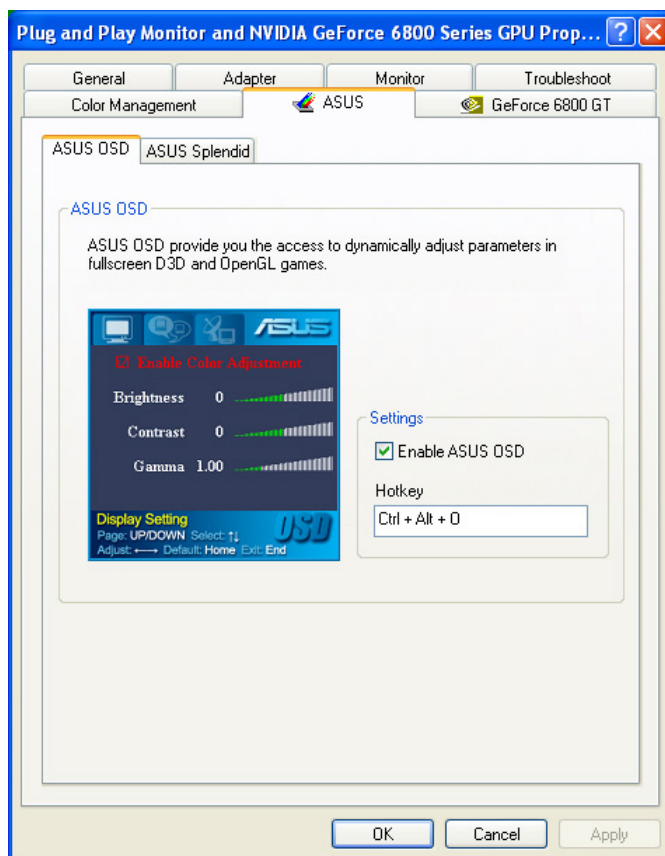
Plug and Play Monitor and NVIDIA GeForce 6800 Series GPU Prop...

General | Adapter | Monitor | Troubleshoot
Color Management | ASUS | GeForce 6800 GT

ASUS OSD | ASUS Splendid

ASUS OSD

ASUS OSD provide you the access to dynamically adjust parameters in fullscreen D3D and OpenGL games.

/ISUS

☑ Enable Color Adjustment

Brightness 0

Contrast 0

Gamma 1.00

Display Setting
Page: UP/DOWN Select: ↑↓
Adjust: ←→ Default: Home Exit: End

OSD

Settings

☑ Enable ASUS OSD

Hotkey

Ctrl + Alt + O

OK | Cancel | Apply